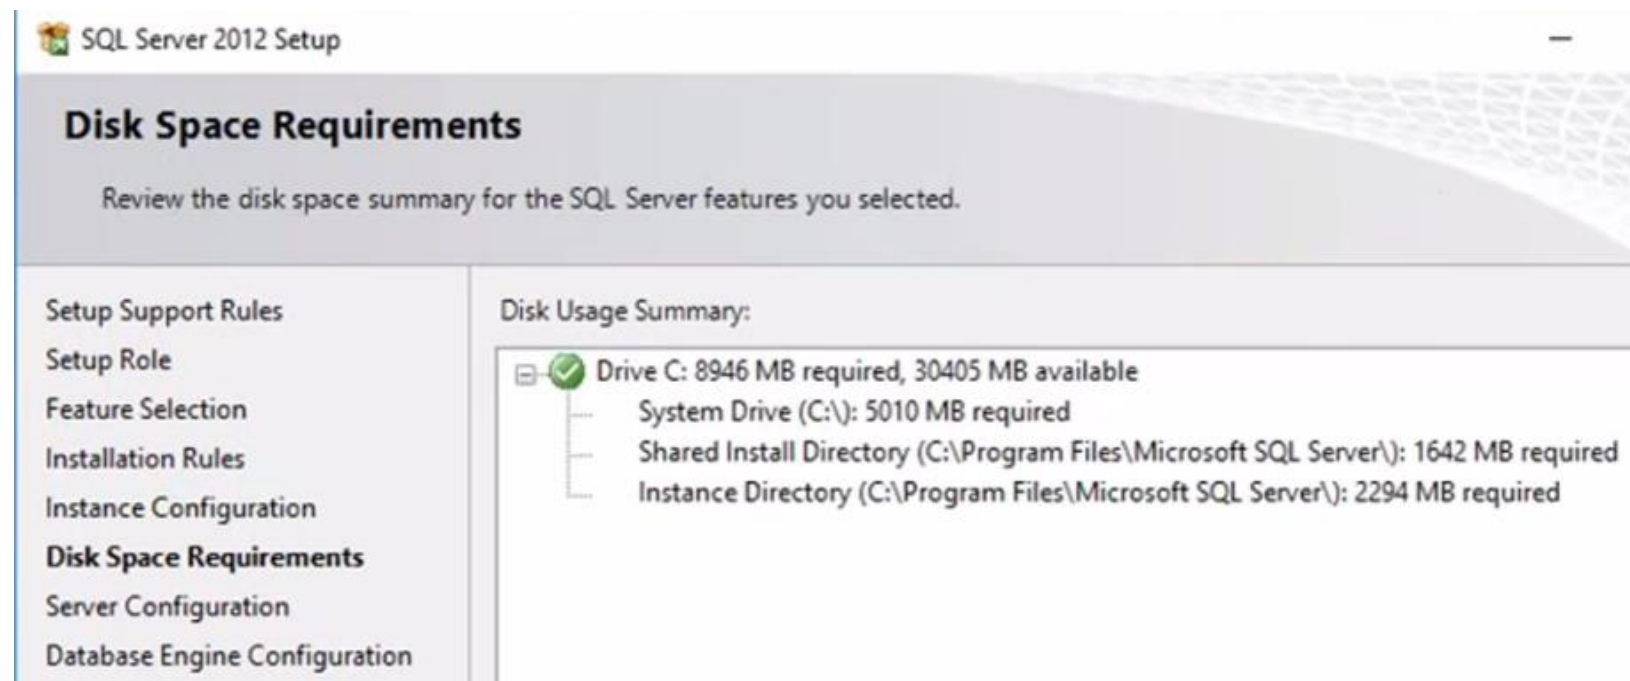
SQL Server 2012 Setup

Disk Space Requirements

Review the disk space summary for the SQL Server features you selected.

Setup Support Rules
Setup Role
Feature Selection
Installation Rules
Instance Configuration
Disk Space Requirements
Server Configuration
Database Engine Configuration

Disk Usage Summary:

Drive C: 8946 MB required, 30405 MB available
System Drive (C:\): 5010 MB required
Shared Install Directory (C:\Program Files\Microsoft SQL Server\): 1642 MB required
Instance Directory (C:\Program Files\Microsoft SQL Server\): 2294 MB required